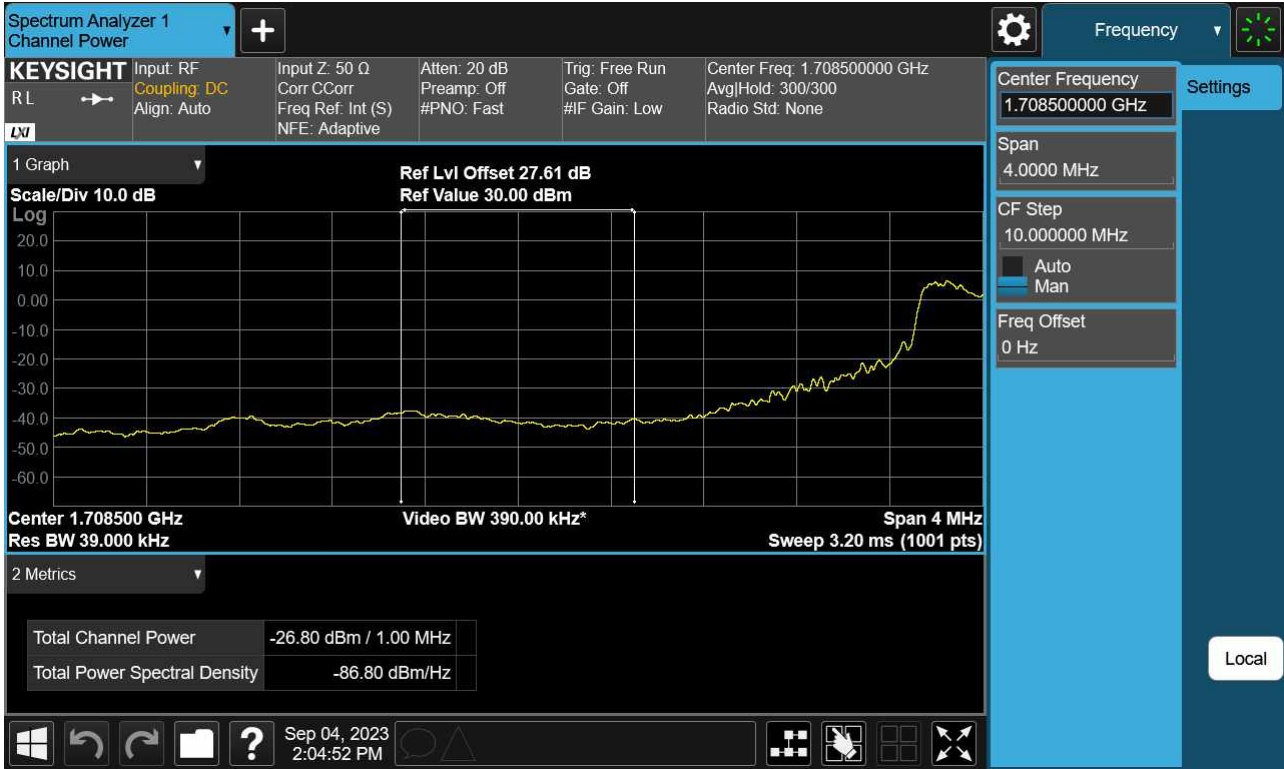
Spectrum Analyzer 1
Channel Power

+

Frequency

KEYSIGHT
RL
LXI

Input: RF
Coupling: DC
Align: Auto

Input Z: 50 Ω
Corr CCorr
Freq Ref: Int (S)
NFE: Adaptive

Atten: 20 dB
Preamp: Off
#PNO: Fast

Trig: Free Run
Gate: Off
#IF Gain: Low

Center Freq: 1.708500000 GHz
Avg|Hold: 300/300
Radio Std: None

1 Graph

Scale/Div 10.0 dB
Log

Ref Lvl Offset 27.61 dB
Ref Value 30.00 dBm

20.0
10.0
0.00
-10.0
-20.0
-30.0
-40.0
-50.0
-60.0

Center 1.708500 GHz
Res BW 39.000 kHz

Video BW 390.00 kHz*

Span 4 MHz
Sweep 3.20 ms (1001 pts)

2 Metrics

| Total Channel Power | -26.80 dBm / 1.00 MHz |
|---|---|
| Total Power Spectral Density | -86.80 dBm/Hz |

Sep 04, 2023
2:04:52 PM

Center Frequency
1.708500000 GHz

Settings

Span
4.0000 MHz

CF Step
10.000000 MHz

Auto
Man

Freq Offset
0 Hz

Local